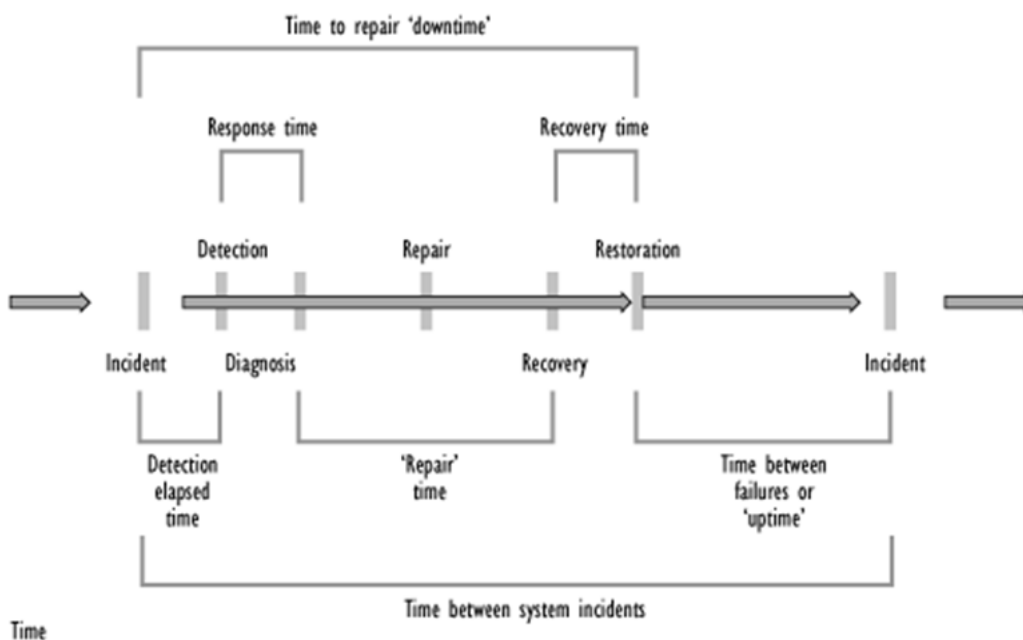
Time to repair 'downtime'

Response time

Recovery time

Detection

Repair

Restoration

Incident

Diagnosis

Recovery

Incident

Detection elapsed time

'Repair' time

Time between failures or 'uptime'

Time between system incidents

Time